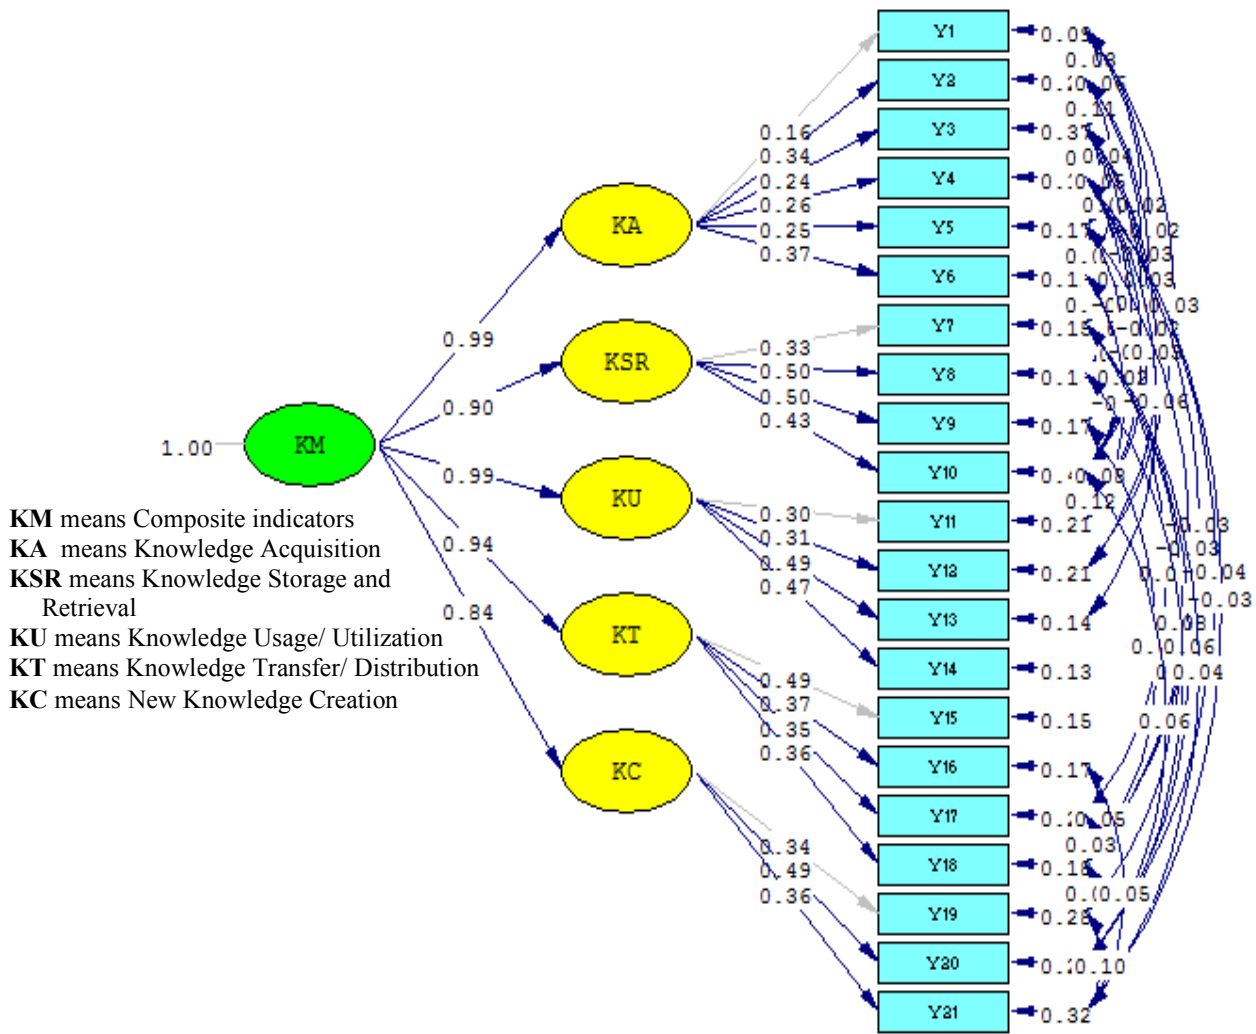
1.00

KM

0.99

0.90

0.99

0.94

0.84

KA

KSR

KU

KT

KC

0.16
0.34
0.24
0.26
0.25
0.37

0.33
0.50
0.50
0.43

0.30
0.31
0.49
0.47

0.49
0.37
0.35
0.36

0.34
0.49
0.36

Y1
Y2
Y3
Y4
Y5
Y6
Y7
Y8
Y9
Y10
Y11
Y12
Y13
Y14
Y15
Y16
Y17
Y18
Y19
Y20
Y21

0.05
0.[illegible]
0.37
0.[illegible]
0.17
0.1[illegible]
0.15
0.1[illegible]
0.17
0.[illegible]
0.21
0.21
0.14
0.13
0.15
0.17
0.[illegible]
0.16
0.28
0.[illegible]
0.32

0.08
0.05
0.11
0.04
0.02
0.02
-0.03
0.03
0.03
-0.02
0.03
0.08
-0.06
0.08
0.12
-0.03
-0.03
0.04
-0.03
0.08
0.06
0.04
0.06
0.05
0.03
0.05
0.10

KM means Composite indicators
KA means Knowledge Acquisition
KSR means Knowledge Storage and Retrieval
KU means Knowledge Usage/ Utilization
KT means Knowledge Transfer/ Distribution
KC means New Knowledge Creation